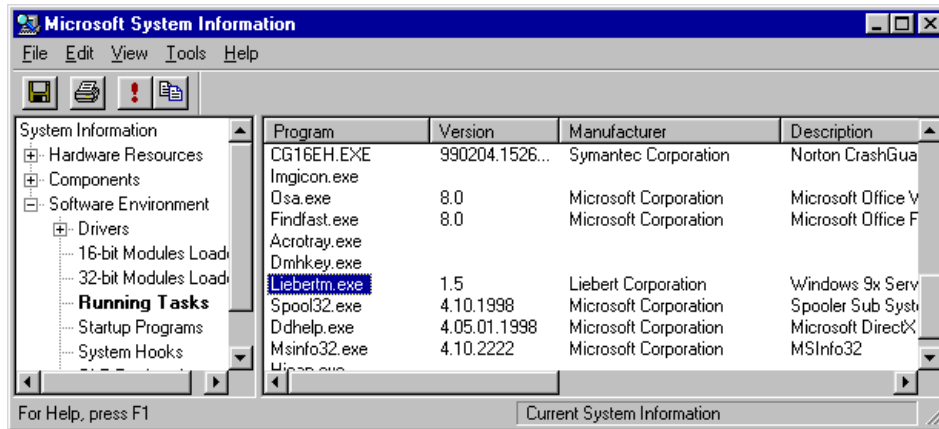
Microsoft System Information

File Edit View Tools Help

System Information
Hardware Resources
Components
Software Environment
Drivers
16-bit Modules Load
32-bit Modules Load
Running Tasks
Startup Programs
System Hooks

| Program | Version | Manufacturer | Description |
|---|---|---|---|
| CG16EH.EXE | 990204.1526... | Symantec Corporation | Norton CrashGua |
| Imgicon.exe | | | |
| Osa.exe | 8.0 | Microsoft Corporation | Microsoft Office V |
| Findfast.exe | 8.0 | Microsoft Corporation | Microsoft Office F |
| Acrotray.exe | | | |
| Dmhkey.exe | | | |
| Liebertm.exe | 1.5 | Liebert Corporation | Windows 9x Serv |
| Spool32.exe | 4.10.1998 | Microsoft Corporation | Spooler Sub Syst |
| Ddhelp.exe | 4.05.01.1998 | Microsoft Corporation | Microsoft DirectX |
| Msinfo32.exe | 4.10.2222 | Microsoft Corporation | MSInfo32 |
| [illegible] | | | |

For Help, press F1
Current System Information